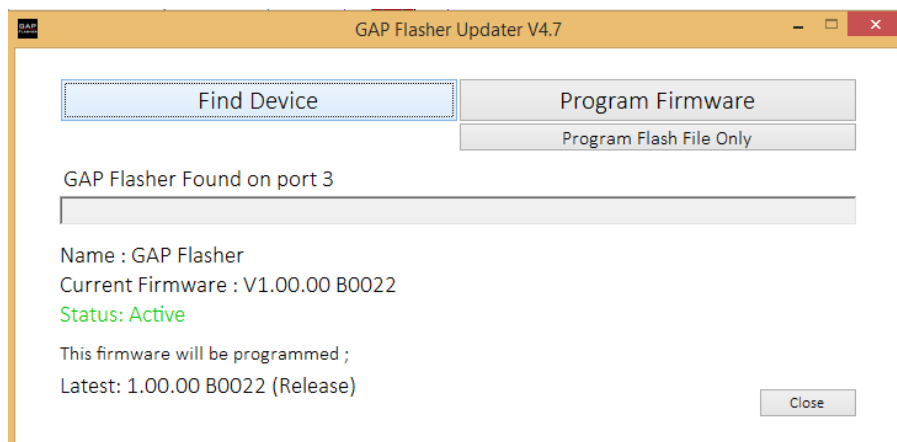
GAP FLASHER

GAP Flasher Updater V4.7

Find Device

Program Firmware

Program Flash File Only

GAP Flasher Found on port 3

Name : GAP Flasher
Current Firmware : V1.00.00 B0022
Status: Active

This firmware will be programmed ;

Latest: 1.00.00 B0022 (Release)

Close